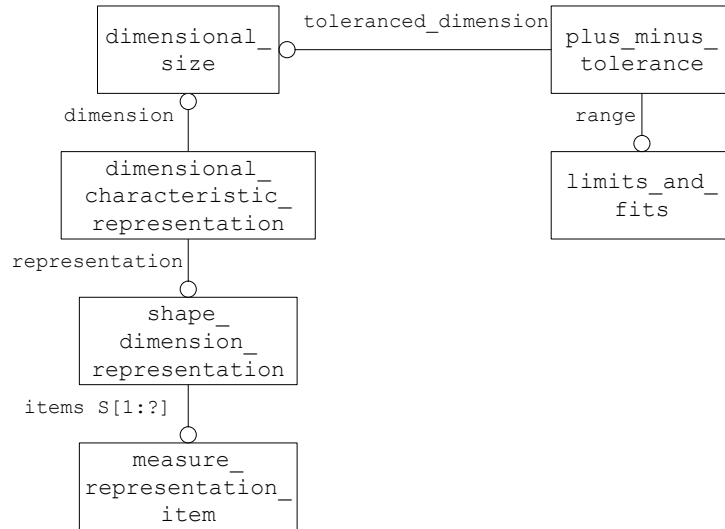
dimensional_ size

toleranced_dimension

plus_minus_ tolerance

dimension

range

dimensional_ characteristic_ representation

limits_and_ fits

representation

shape_ dimension_ representation

items S[1:?]

measure_ representation_ item